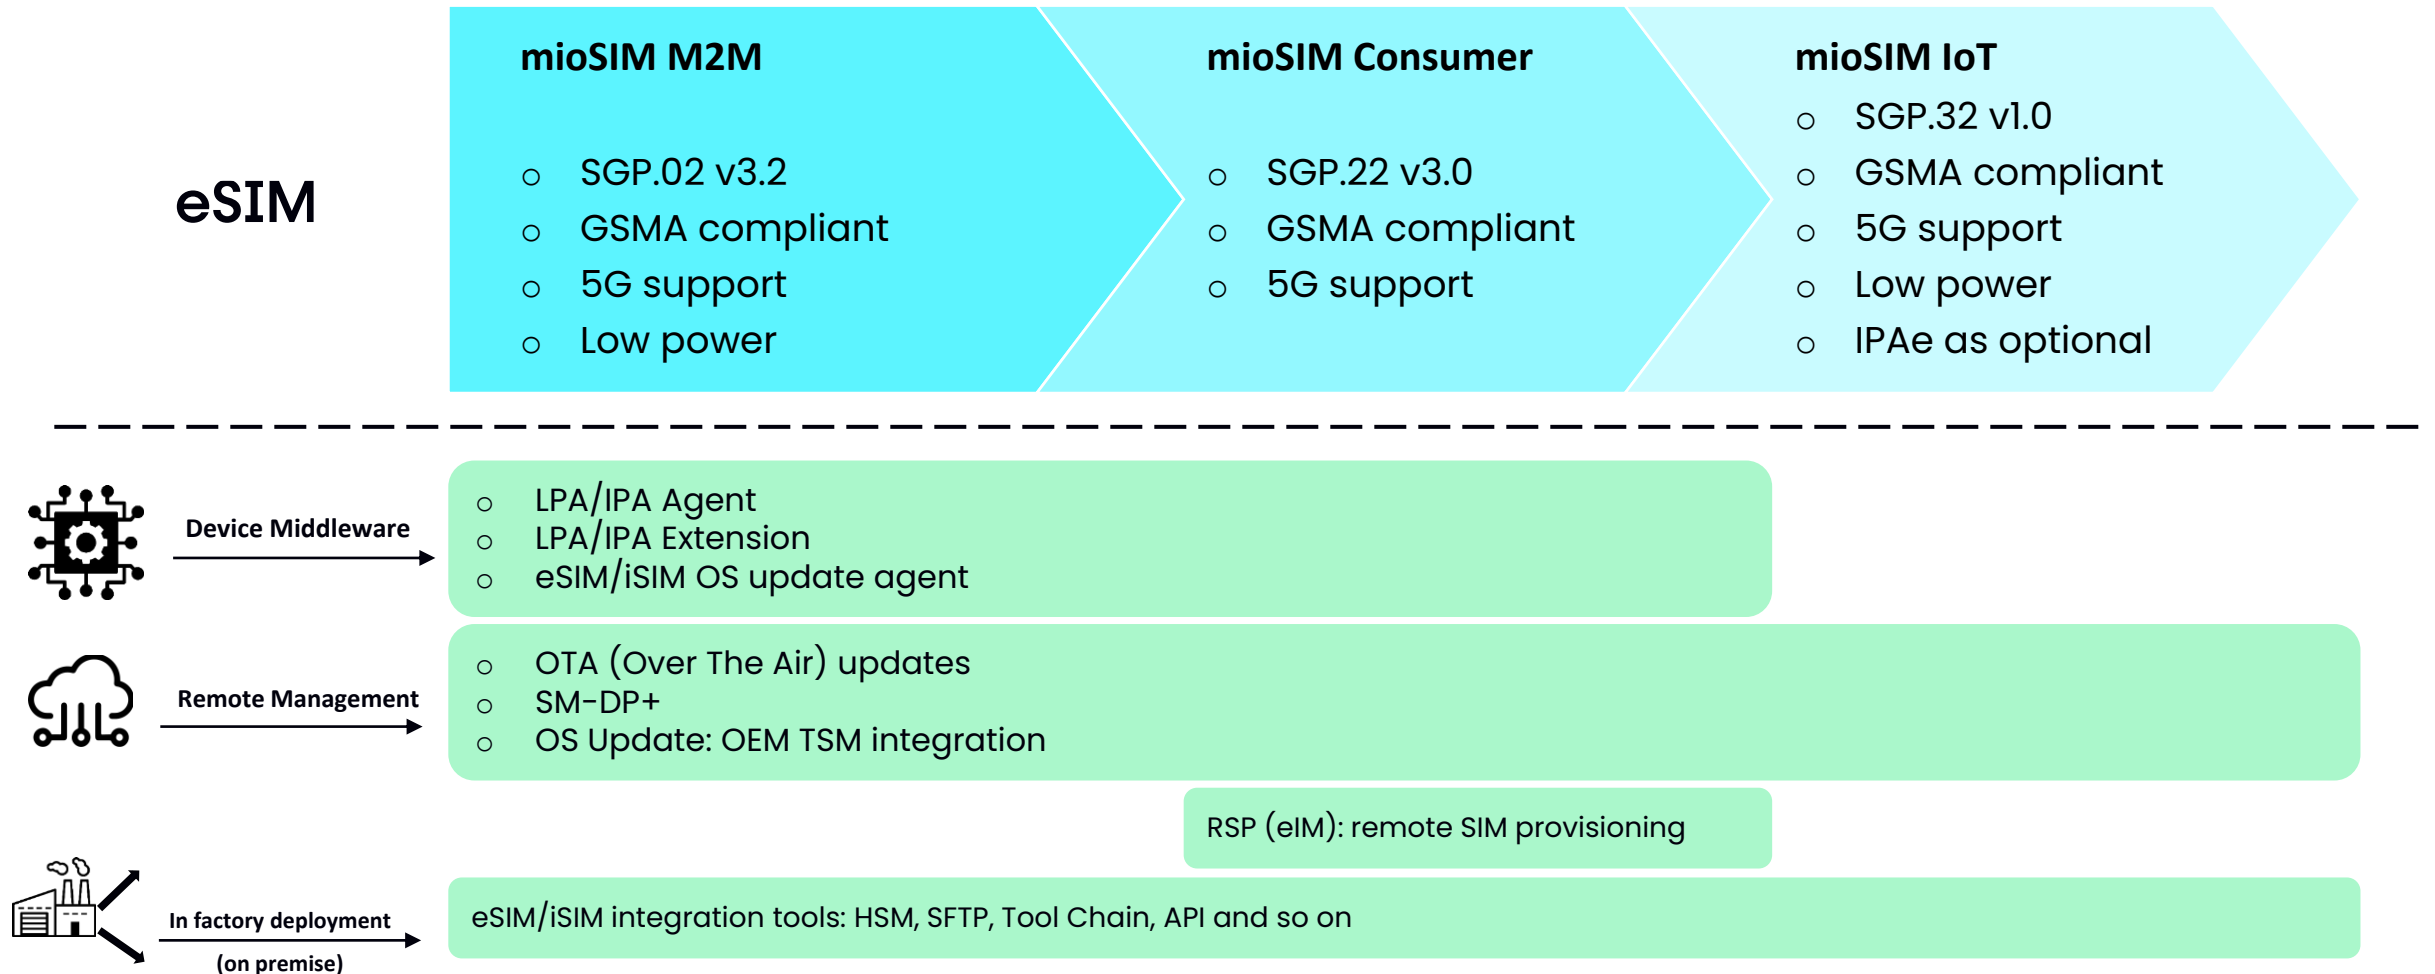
eSIM

mioSIM M2M

- SGP.02 v3.2
- GSMA compliant
- 5G support
- Low power

mioSIM Consumer

- SGP.22 v3.0
- GSMA compliant
- 5G support

mioSIM IoT

- SGP.32 v1.0
- GSMA compliant
- 5G support
- Low power
- IPAe as optional

Device Middleware

- LPA/IPA Agent
- LPA/IPA Extension
- eSIM/iSIM OS update agent

Remote Management

- OTA (Over The Air) updates
- SM-DP+
- OS Update: OEM TSM integration

RSP (eIM): remote SIM provisioning

In factory deployment (on premise)

eSIM/iSIM integration tools: HSM, SFTP, Tool Chain, API and so on